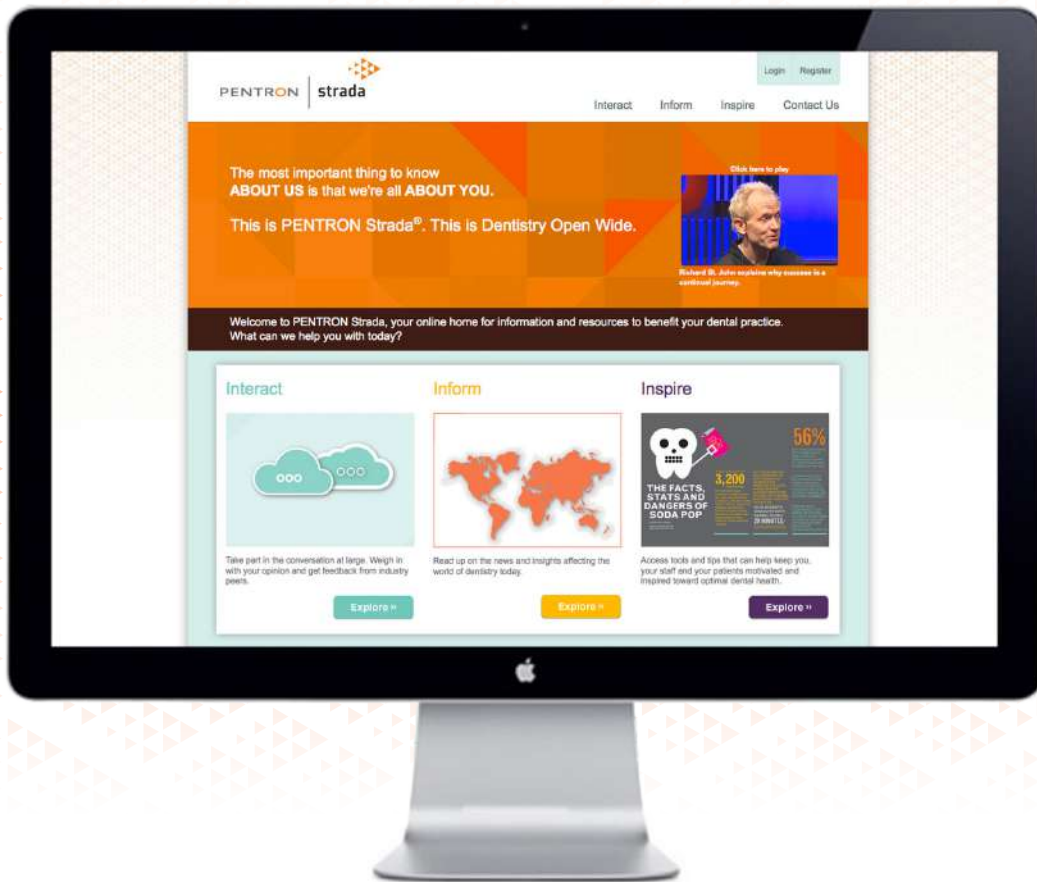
PENTRON | strada

Login Register

Interact Inform Inspire Contact Us

The most important thing to know ABOUT US is that we're all ABOUT YOU.

This is PENTRON Strada®. This is Dentistry Open Wide.

Click here to play

Richard St. John explains why success is a continual journey.

Welcome to PENTRON Strada, your online home for information and resources to benefit your dental practice. What can we help you with today?

Interact

Take part in the conversation at large. Weigh in with your opinion and get feedback from industry peers.

Explore »

Inform

Read up on the news and insights affecting the world of dentistry today.

Explore »

Inspire

56%

3,200

THE FACTS, STATS AND DANGERS OF SODA POP

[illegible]

Access tools and tips that can help keep you, your staff and your patients motivated and inspired toward optimal dental health.

Explore »